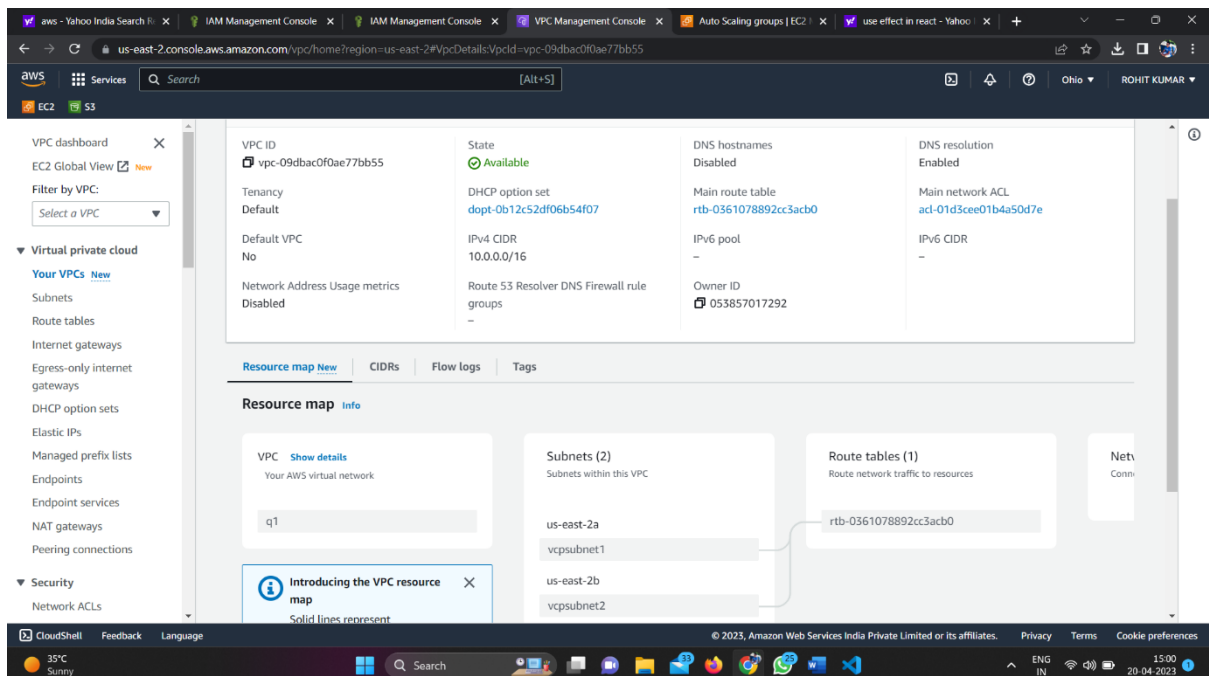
aws - Yahoo India Search R | IAM Management Console | IAM Management Console | VPC Management Console | Auto Scaling groups | EC2 | use effect in react - Yahoo |

us-east-2.console.aws.amazon.com/vpc/home?region=us-east-2#VpcDetails:VpcId=vpc-09dbac0f0ae77bb55

aws Services Search [Alt+S] Ohio ▼ ROHIT KUMAR ▼

EC2 S3

VPC dashboard
EC2 Global View New
Filter by VPC:
Select a VPC

▼ Virtual private cloud
Your VPCs New
Subnets
Route tables
Internet gateways
Egress-only internet gateways
DHCP option sets
Elastic IPs
Managed prefix lists
Endpoints
Endpoint services
NAT gateways
Peering connections

▼ Security
Network ACLs

| VPC ID | State | DNS hostnames | DNS resolution |
|---|---|---|---|
| vpc-09dbac0f0ae77bb55 | Available | Disabled | Enabled |
| Tenancy | DHCP option set | Main route table | Main network ACL |
| Default | dopt-0b12c52df06b54f07 | rtb-0361078892cc3acb0 | acl-01d3cee01b4a50d7e |
| Default VPC | IPv4 CIDR | IPv6 pool | IPv6 CIDR |
| No | 10.0.0.0/16 | – | – |
| Network Address Usage metrics | Route 53 Resolver DNS Firewall rule groups | Owner ID | |
| Disabled | – | 053857017292 | |

Resource map New CIDRs Flow logs Tags

Resource map Info

VPC Show details
Your AWS virtual network
q1

Subnets (2)
Subnets within this VPC
us-east-2a
vcpsubnet1
us-east-2b
vcpsubnet2

Route tables (1)
Route network traffic to resources
rtb-0361078892cc3acb0

Netv
Conn

Introducing the VPC resource map
Solid lines represent

CloudShell Feedback Language © 2023, Amazon Web Services India Private Limited or its affiliates. Privacy Terms Cookie preferences

35°C Sunny Search ENG IN 15:00 20-04-2023